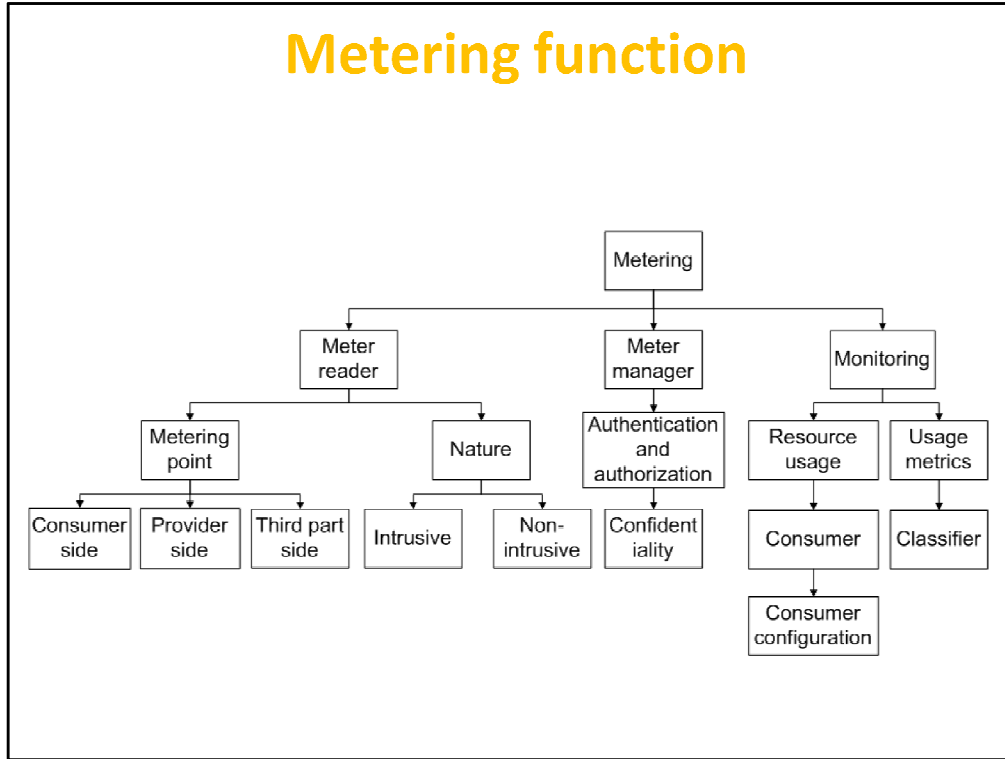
Metering function

Metering

Meter reader

Meter manager

Monitoring

Metering point

Nature

Authentication and authorization

Resource usage

Usage metrics

Consumer side

Provider side

Third part side

Intrusive

Non-intrusive

Confident iality

Consumer

Classifier

Consumer configuration